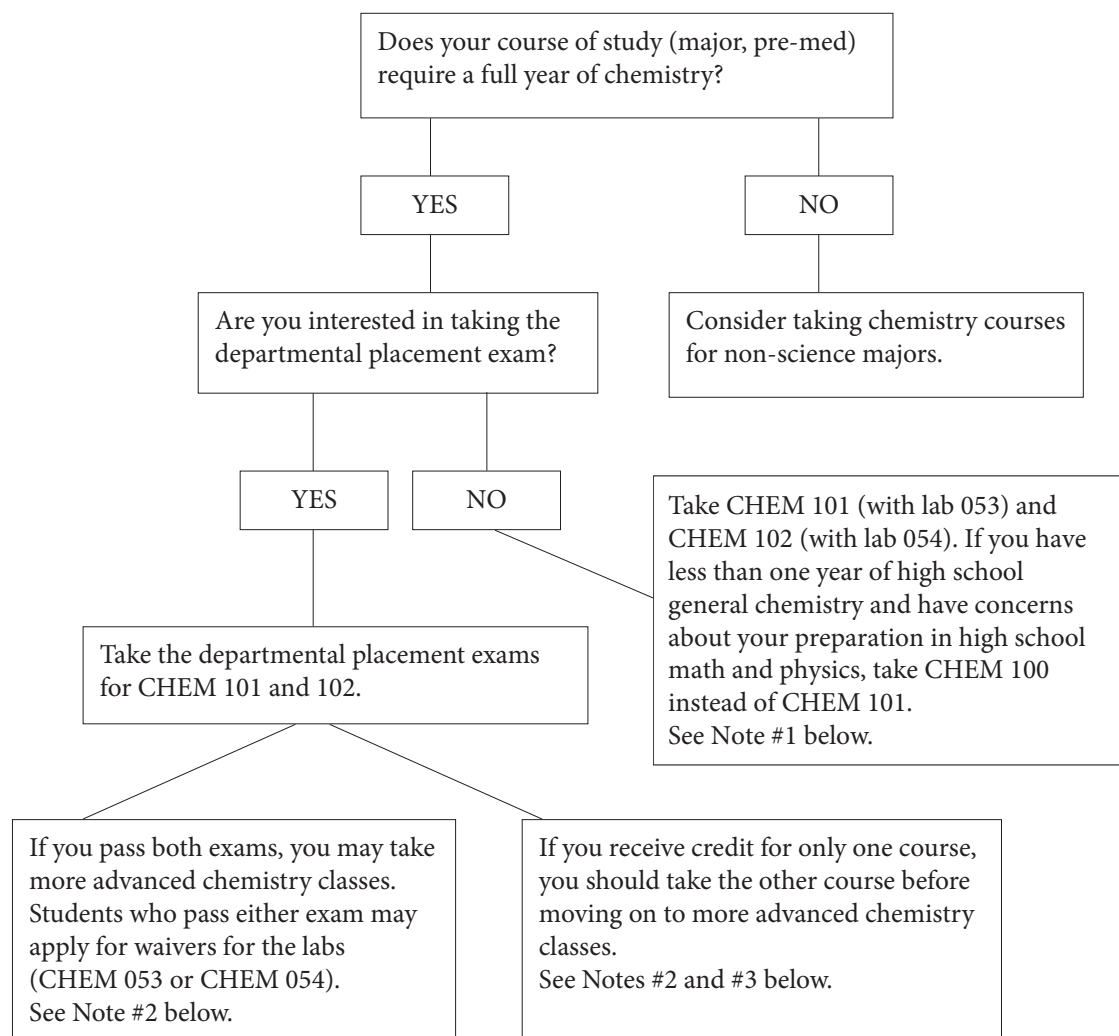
Does your course of study (major, pre-med) require a full year of chemistry?

YES

NO

Are you interested in taking the departmental placement exam?

Consider taking chemistry courses for non-science majors.

YES

NO

Take CHEM 101 (with lab 053) and CHEM 102 (with lab 054). If you have less than one year of high school general chemistry and have concerns about your preparation in high school math and physics, take CHEM 100 instead of CHEM 101.
See Note #1 below.

Take the departmental placement exams for CHEM 101 and 102.

If you pass both exams, you may take more advanced chemistry classes. Students who pass either exam may apply for waivers for the labs (CHEM 053 or CHEM 054).
See Note #2 below.

If you receive credit for only one course, you should take the other course before moving on to more advanced chemistry classes.
See Notes #2 and #3 below.